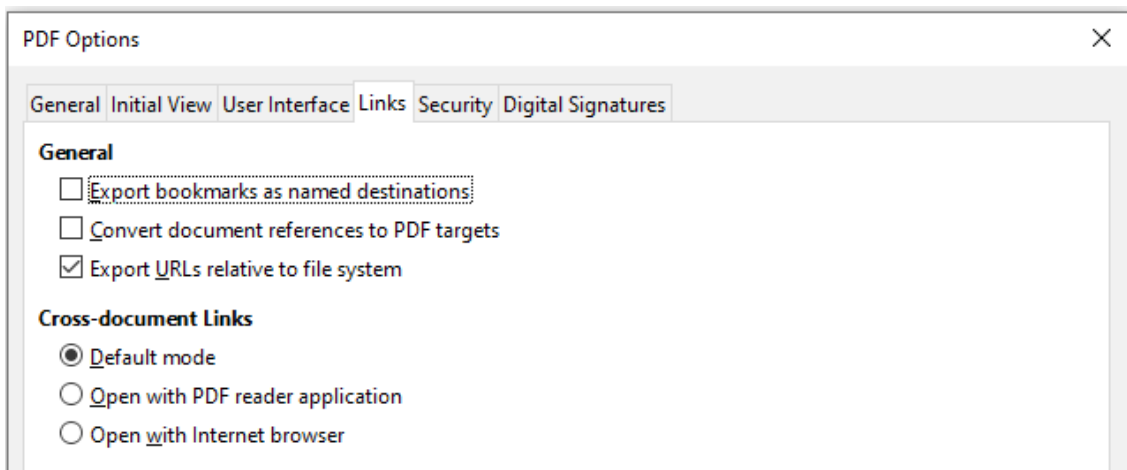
PDF Options

×

General Initial View User Interface Links Security Digital Signatures

General

Export bookmarks as named destinations

Convert document references to PDF targets

Export URLs relative to file system

Cross-document Links

Default mode

Open with PDF reader application

Open with Internet browser